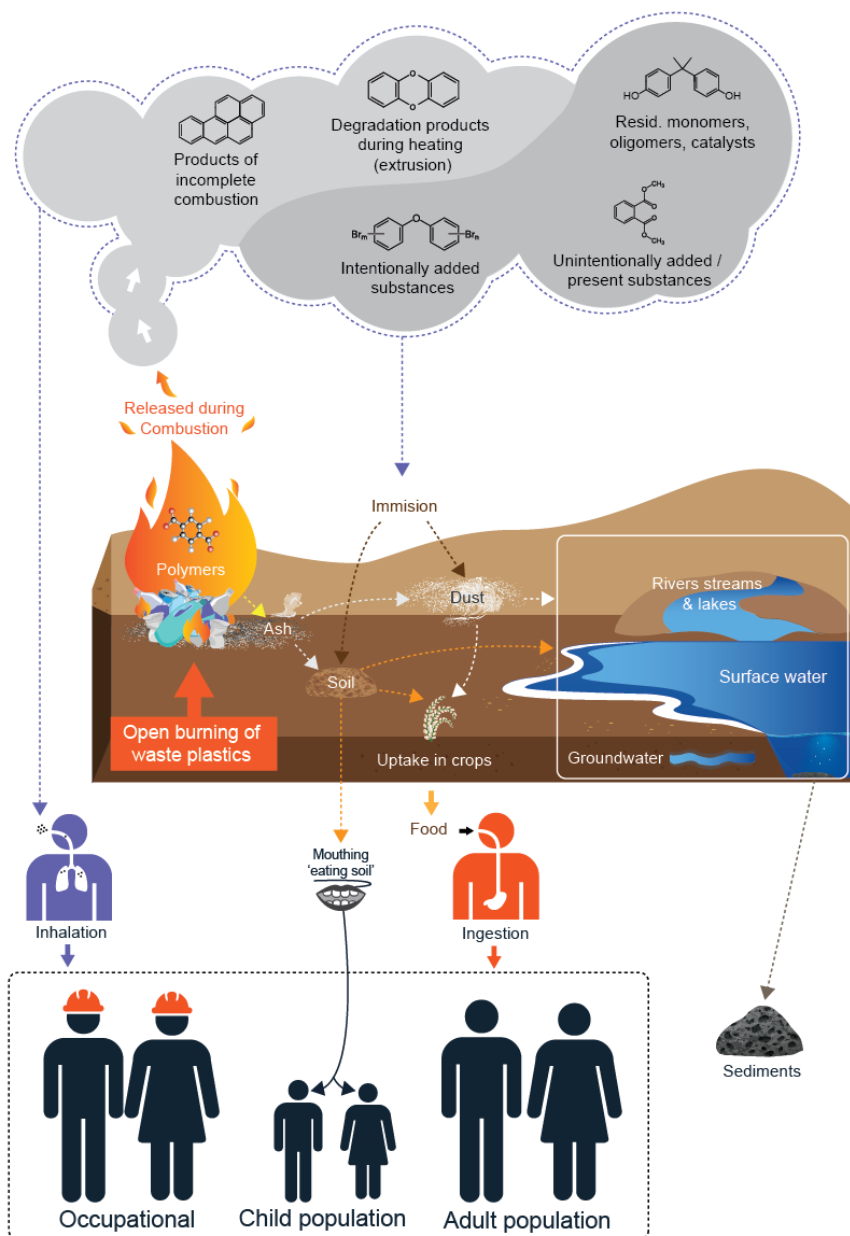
Products of incomplete combustion

Degradation products during heating (extrusion)

HO OH

Resid. monomers, oligomers, catalysts

$Br_m$ $Br_n$

Intentionally added substances

Unintentionally added / present substances

Released during Combustion

Immision

Polymers

Ash

Dust

Rivers streams & lakes

Soil

Surface water

Open burning of waste plastics

Uptake in crops

Groundwater

Food

Mouthing 'eating soil'

Inhalation

Ingestion

Sediments

Occupational

Child population

Adult population